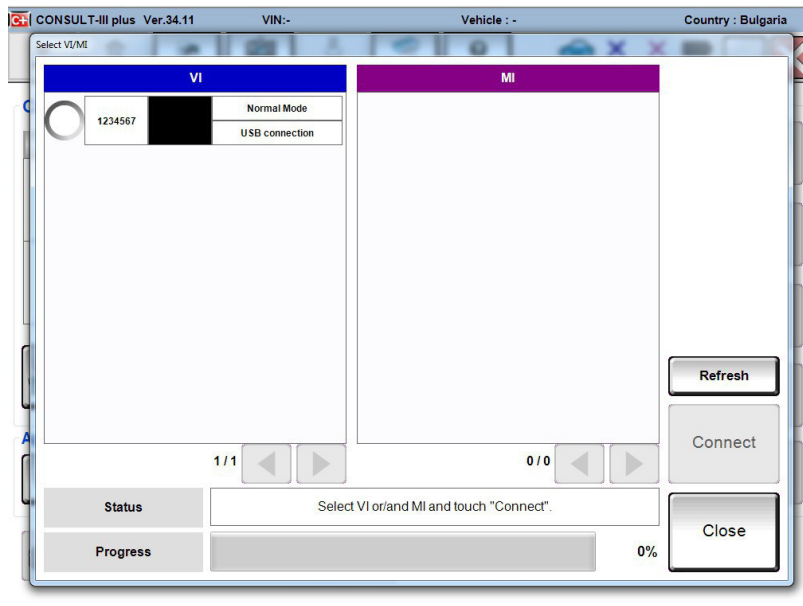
C+ CONSULT-III plus Ver.34.11 VIN:- Vehicle : - Country : Bulgaria

Select VI/MI

VI

1234567

Normal Mode

USB connection

1/1

MI

0/0

Refresh

Connect

Status

Select VI or/and MI and touch "Connect".

Progress

0%

Close